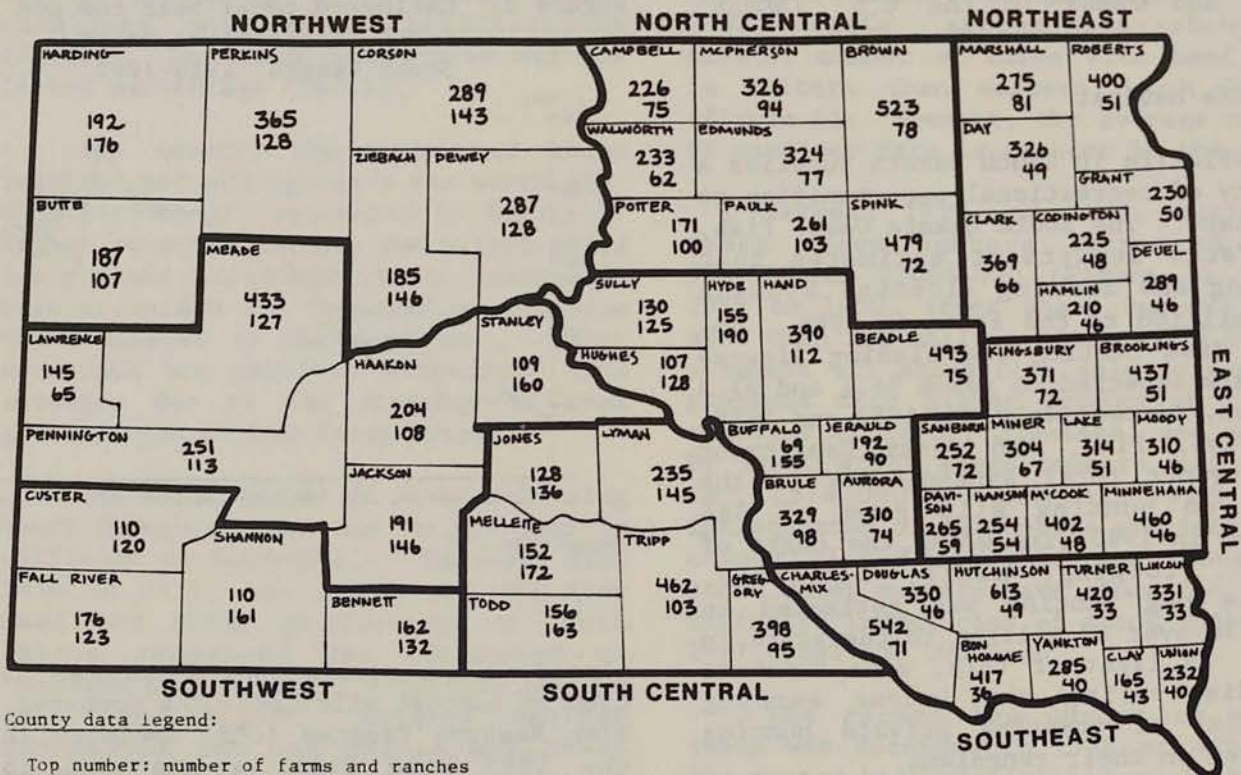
NORTHWEST
NORTH CENTRAL
NORTHEAST

HARDING
192
176

PERKINS
365
128

CORSON
289
143

CAMPBELL
226
75

McPHERSON
326
94

BROWN
523
78

MARSHALL
275
81

ROBERTS
400
51

WALWORTH
233
62

EDMUNDS
324
77

DAY
326
49

GRANT
230
50

ZIEBACH

DEWEY
287
128

BUTTE
187
107

POTTER
171
100

FAULK
261
103

SPINK
479
72

CLARK
369
66

CODINGTON
225
48

DEUEL
289
46

MEADE
433
127

185
146

HAMLIN
210
46

SULLY
130
125

HYDE
155
190

HAND
390
112

LAWRENCE
145
65

STANLEY
109
160

HUGHES
107
128

BEADLE
493
75

KINGSBURY
371
72

BROOKINGS
437
51

HAAKON
204
108

EAST CENTRAL

PENNINGTON
251
113

JONES
128
136

LYMAN
235
145

BUFFALO
69
155

JERAULD
192
90

SANBORN
252
72

MINER
304
67

LAKE
314
51

MOODY
310
46

JACKSON
191
146

BRULE
329
98

AURORA
310
74

CUSTER
110
120

MELLETTE
152
172

TRIPP
462
103

DAVISON
265
59

HANSON
254
54

McCOOK
402
48

MINNEHAHA
460
46

SHANNON
110
161

FALL RIVER
176
123

GREGORY
398
95

CHARLES-MIX
542
71

DOUGLAS
330
46

HUTCHINSON
613
49

TURNER
420
33

LINCOLN
331
33

BENNETT
162
132

TODD
156
163

BON HOMME
417
36

YANKTON
285
40

CLAY
165
43

UNION
232
40

SOUTHWEST
SOUTH CENTRAL
SOUTHEAST

County data legend:

Top number: number of farms and ranches